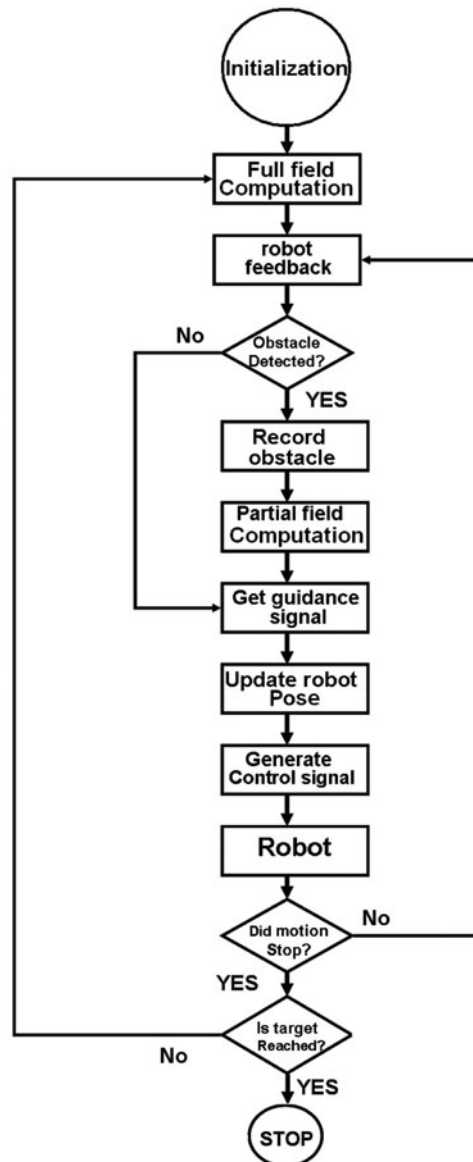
Initialization

Full field Computation

robot feedback

No

Obstacle Detected?

YES

Record obstacle

Partial field Computation

Get guidance signal

Update robot Pose

Generate Control signal

Robot

Did motion Stop?

No

YES

Is target Reached?

No

YES

STOP